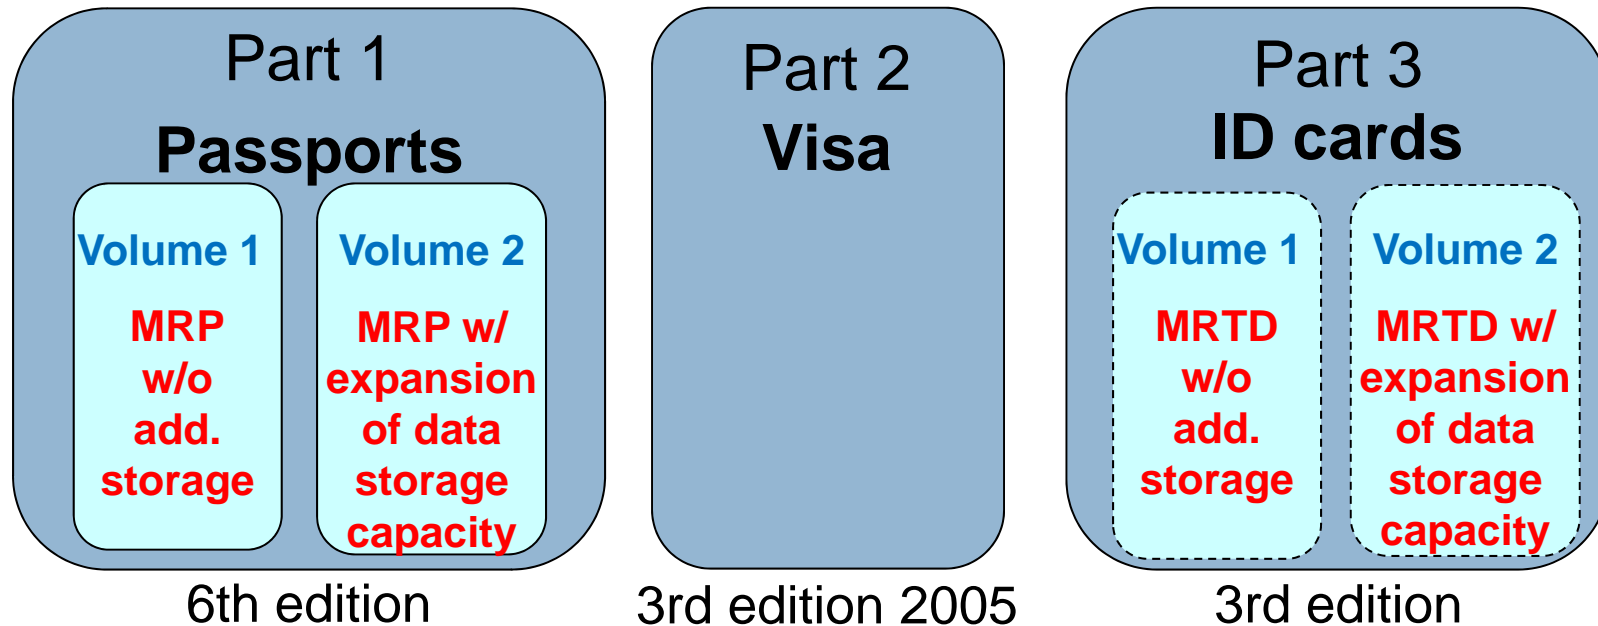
Part 1
Passports

Volume 1
MRP w/o add. storage

Volume 2
MRP w/ expansion of data storage capacity

6th edition

Part 2
Visa

3rd edition 2005

Part 3
ID cards

Volume 1
MRTD w/o add. storage

Volume 2
MRTD w/ expansion of data storage capacity

3rd edition